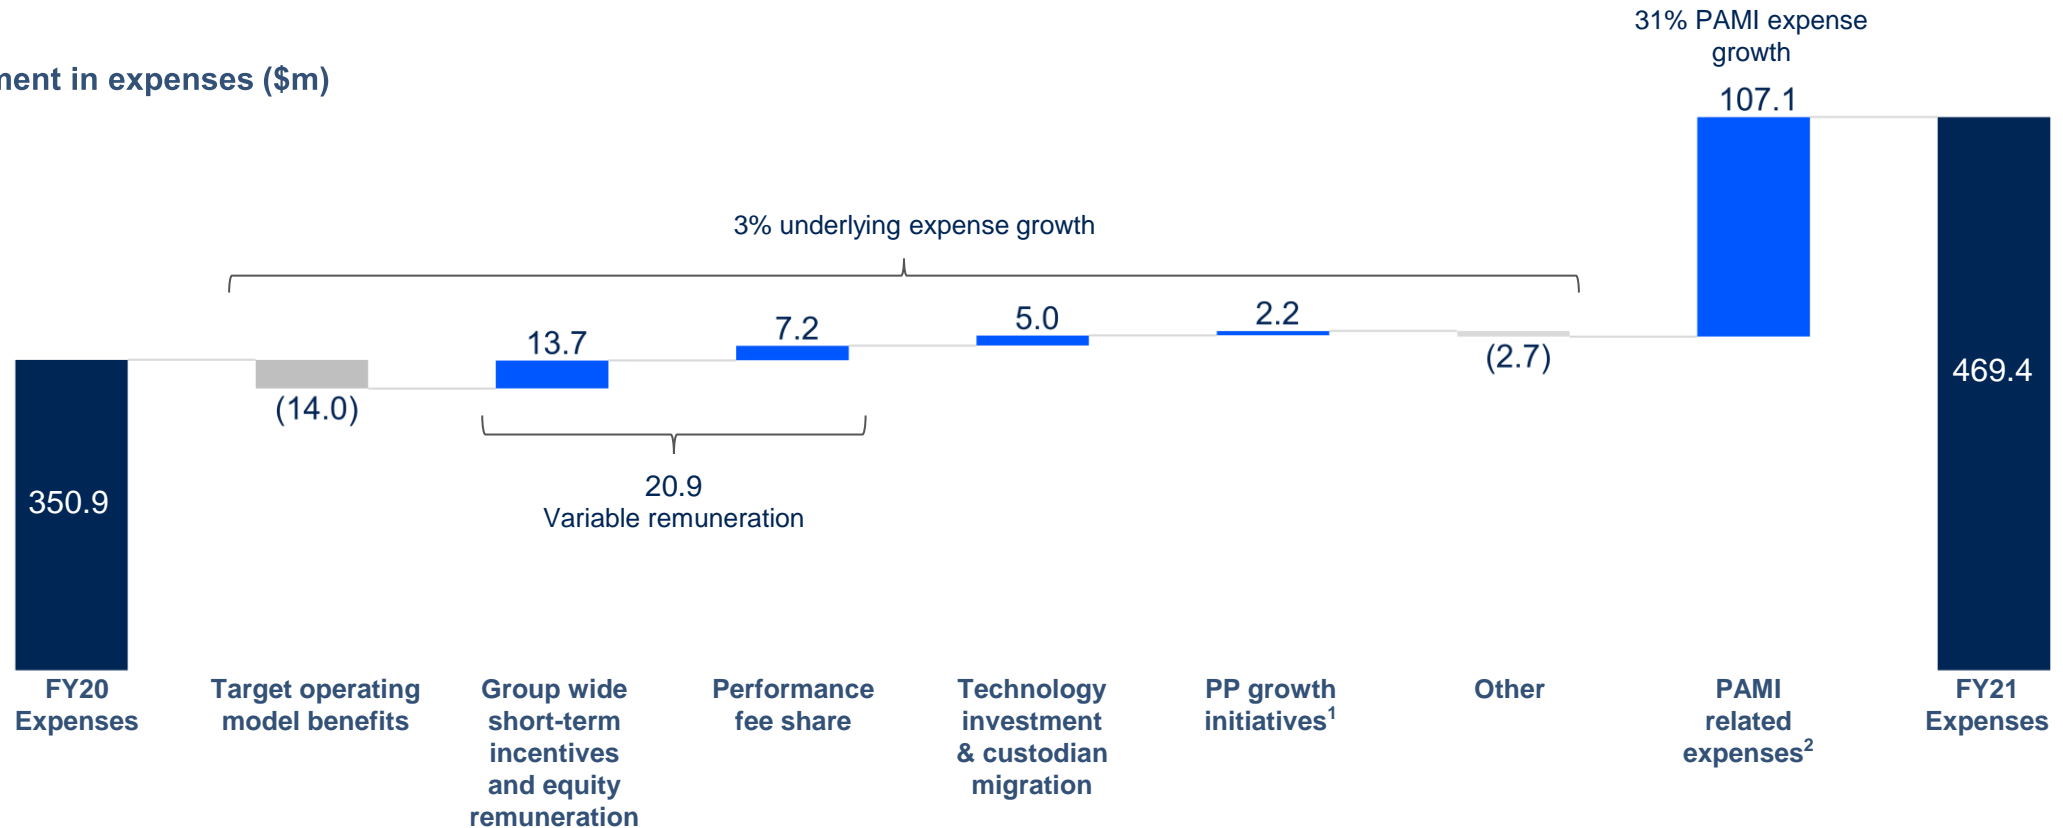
nent in expenses ($m)

31% PAMI expense growth

107.1

3% underlying expense growth

13.7

7.2

5.0

2.2

(2.7)

469.4

350.9

(14.0)

20.9
Variable remuneration

FY20 Expenses

Target operating model benefits

Group wide short-term incentives and equity remuneration

Performance fee share

Technology investment & custodian migration

PP growth initiatives$^1$

Other

PAMI related expenses$^2$

FY21 Expenses